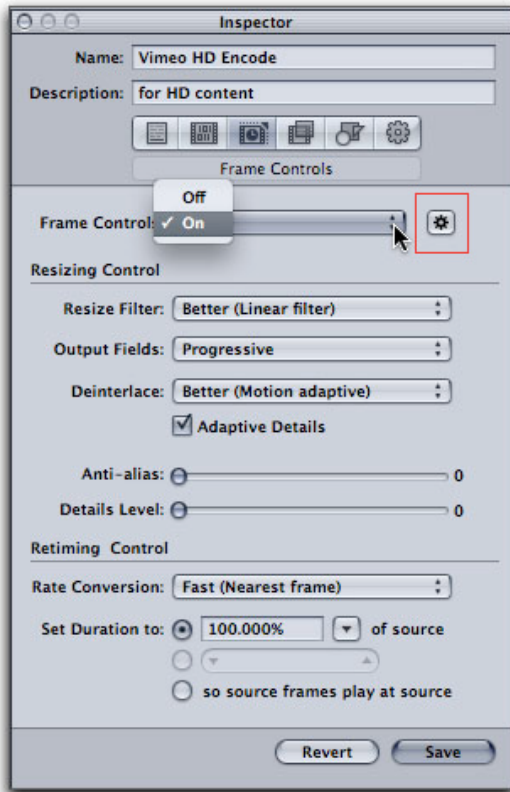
Inspector

Name: Vimeo HD Encode

Description: for HD content

Frame Controls

Off

Frame Control: ✓ On

Resizing Control

Resize Filter: Better (Linear filter)

Output Fields: Progressive

Deinterlace: Better (Motion adaptive)

Adaptive Details

Anti-alias: 0

Details Level: 0

Retiming Control

Rate Conversion: Fast (Nearest frame)

Set Duration to: 100.000% of source

so source frames play at source

Revert Save